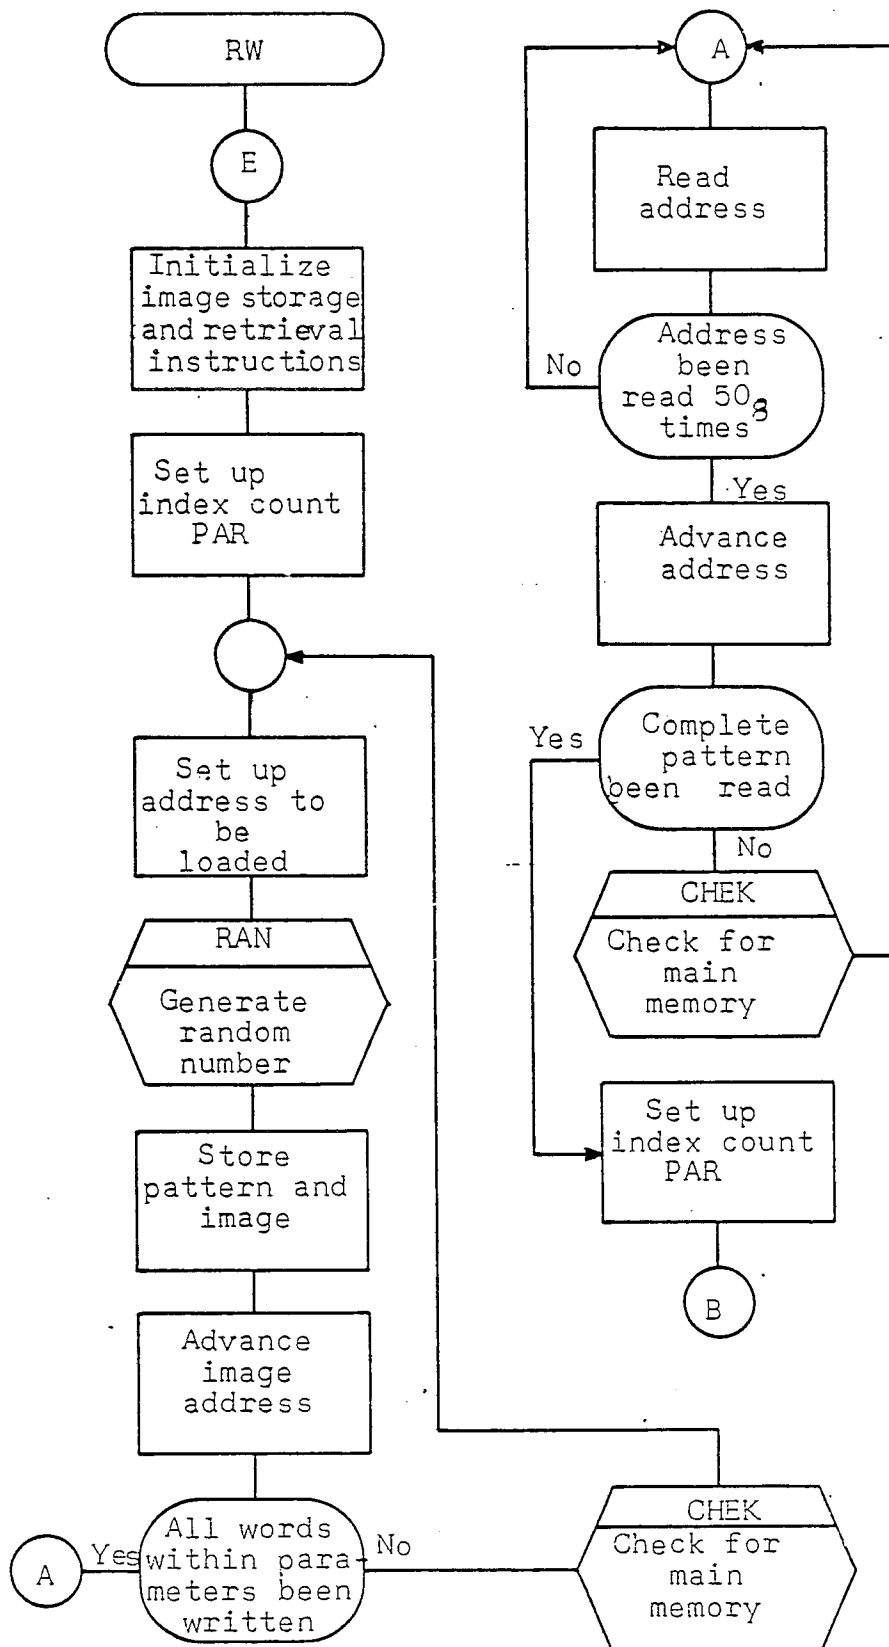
RW

E

Initialize image storage and retrieval instructions

Set up index count PAR

Set up address to be loaded

RAN

Generate random number

Store pattern and image

Advance image address

A

Yes

All words within parameters been written

No

CHEK

Check for main memory

A

Read address

No

Address been read $50_8$ times

Yes

Advance address

Yes

Complete pattern been read

No

CHEK

Check for main memory

Set up index count PAR

B